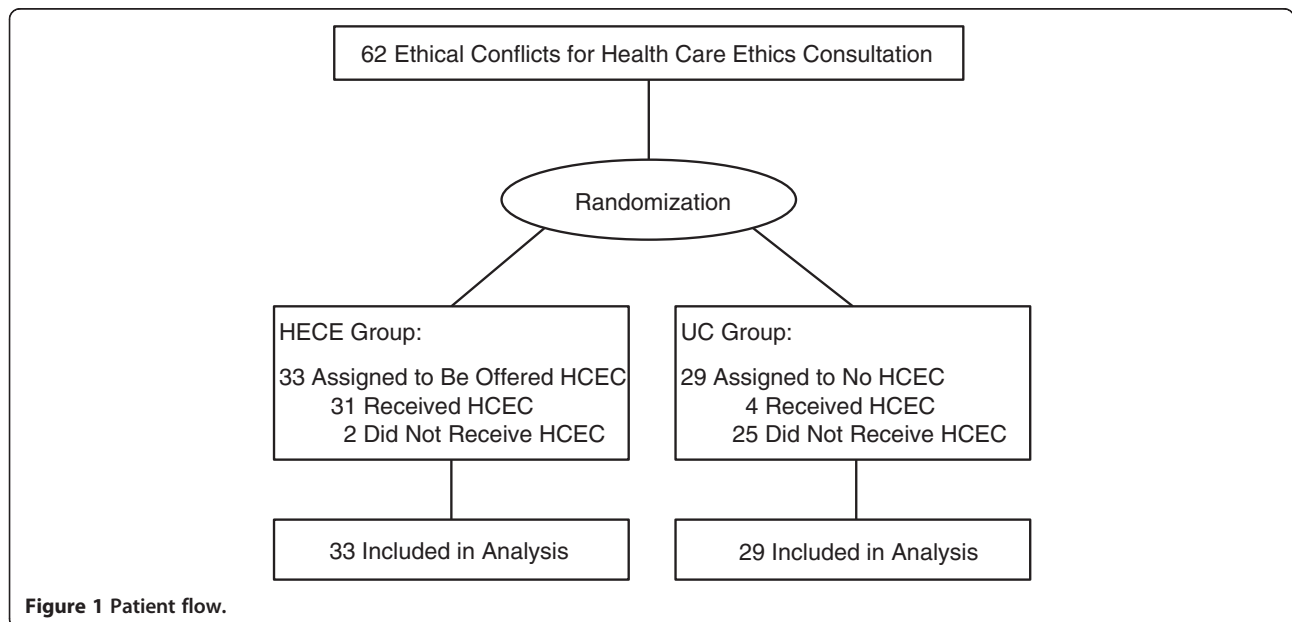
62 Ethical Conflicts for Health Care Ethics Consultation

Randomization

HECE Group:

33 Assigned to Be Offered HCEC
31 Received HCEC
2 Did Not Receive HCEC

UC Group:

29 Assigned to No HCEC
4 Received HCEC
25 Did Not Receive HCEC

33 Included in Analysis

29 Included in Analysis

Figure 1 Patient flow.